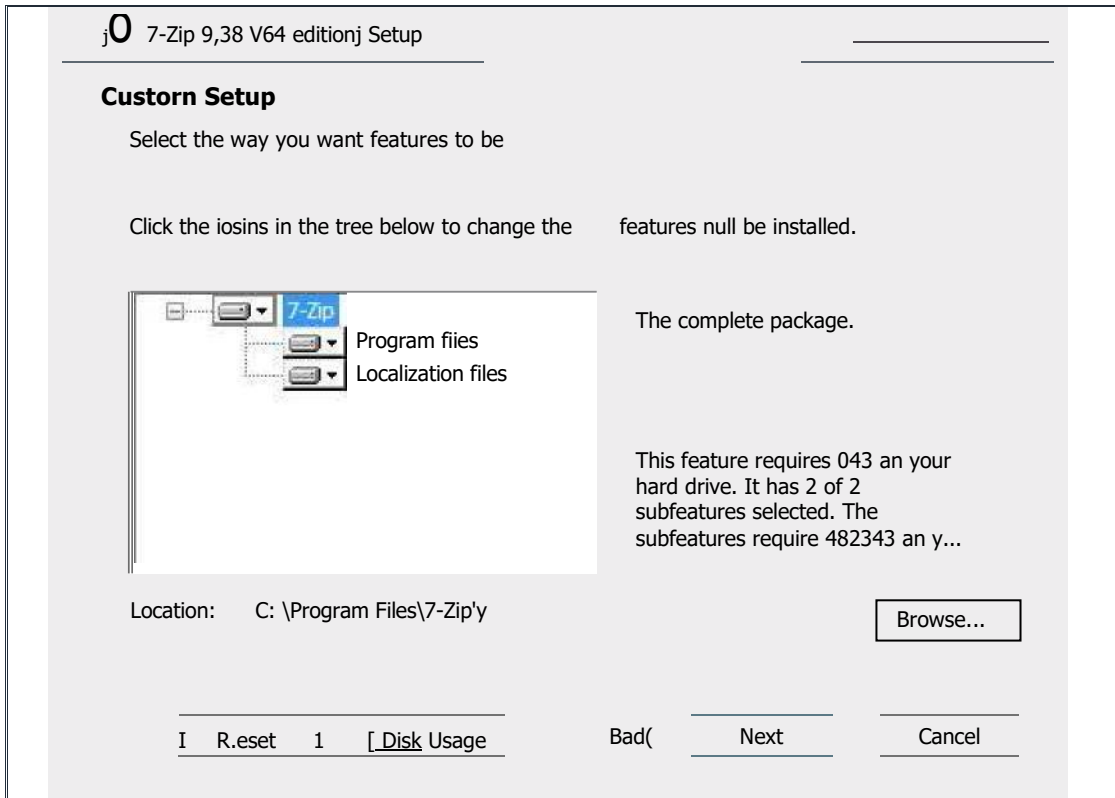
$_j$0 7-Zip 9,38 V64 editionj Setup

Custorn Setup

Select the way you want features to be

Click the iosins in the tree below to change the features null be installed.

7-Zip
Program fiies
Localization files

The complete package.

This feature requires 043 an your hard drive. It has 2 of 2 subfeatures selected. The subfeatures require 482343 an y...

Location: C: \Program Files\7-Zip'y

Browse...

I R.eset 1 [ Disk Usage

Bad(

Next

Cancel